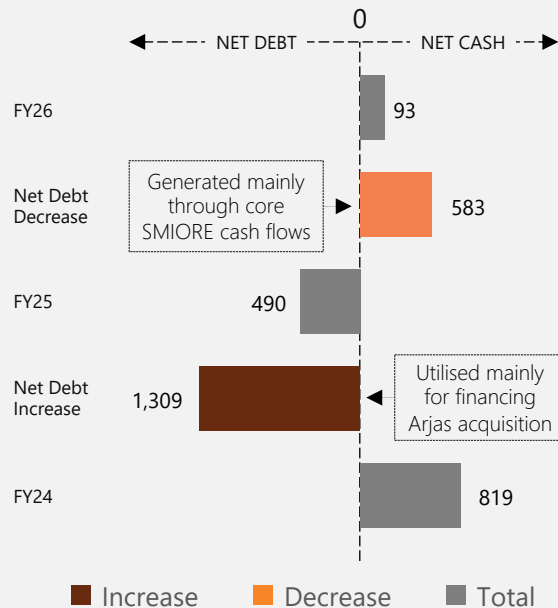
0

NET DEBT

NET CASH

FY26

93

Net Debt Decrease

Generated mainly through core SMIORE cash flows

583

FY25

490

Net Debt Increase

1,309

Utilised mainly for financing Arjas acquisition

FY24

819

Increase

Decrease

Total